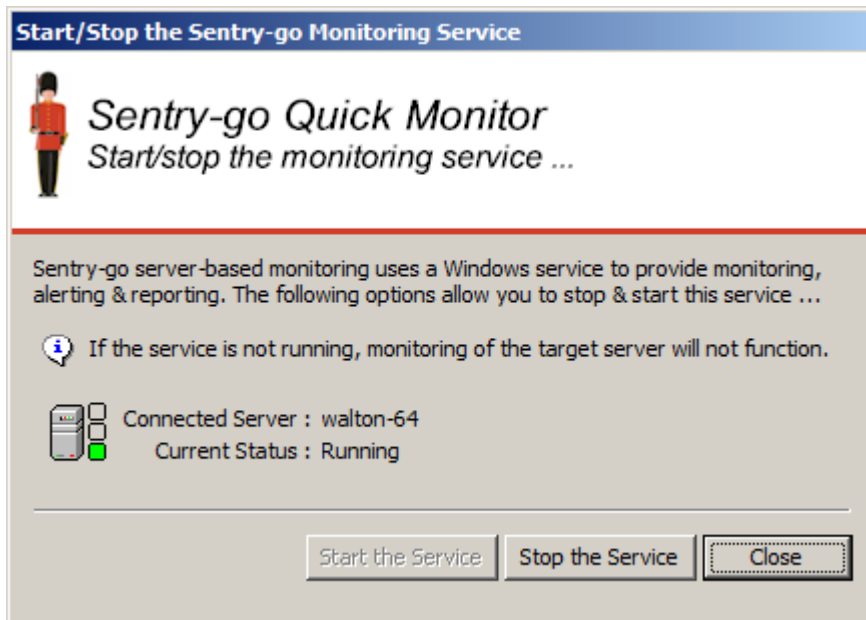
Start/Stop the Sentry-go Monitoring Service

Sentry-go Quick Monitor
Start/stop the monitoring service ...

Sentry-go server-based monitoring uses a Windows service to provide monitoring, alerting & reporting. The following options allow you to stop & start this service ...

If the service is not running, monitoring of the target server will not function.

Connected Server : walton-64
Current Status : Running

Start the Service
Stop the Service
Close